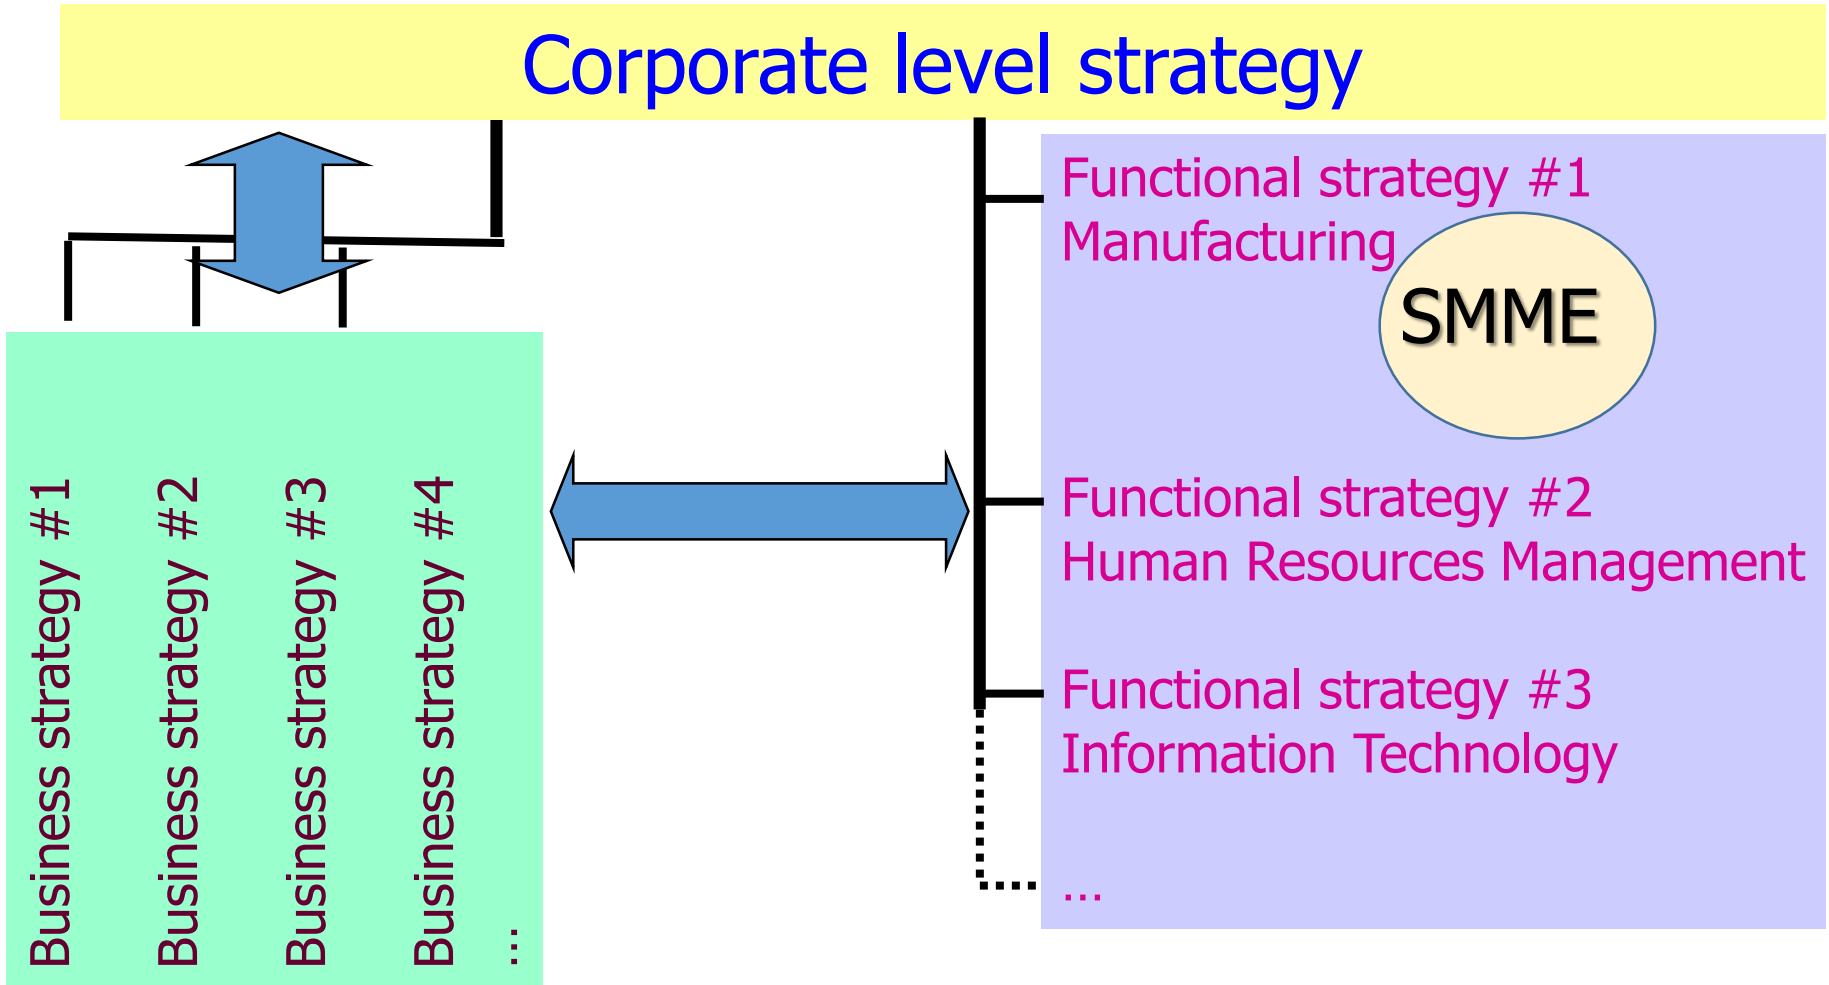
Corporate level strategy

Business strategy #1
Business strategy #2
Business strategy #3
Business strategy #4
…

Functional strategy #1
Manufacturing

SMME

Functional strategy #2
Human Resources Management

Functional strategy #3
Information Technology

…